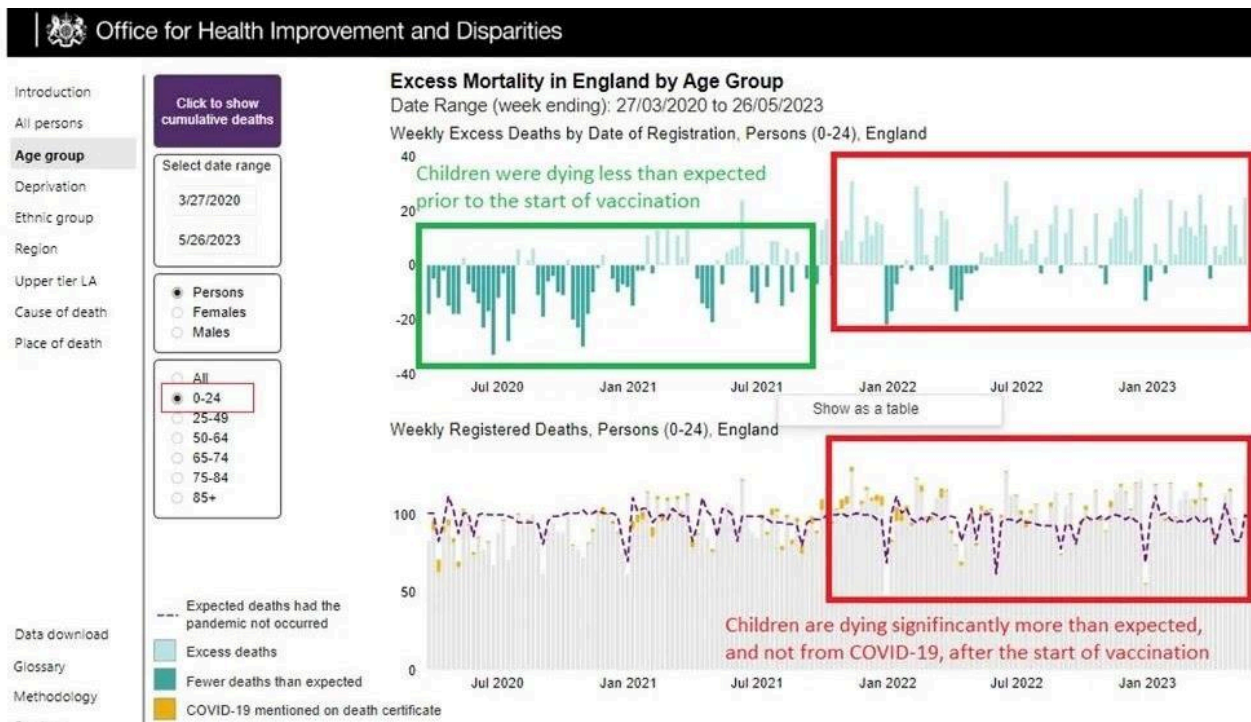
Office for Health Improvement and Disparities

Introduction
All persons
Age group
Deprivation
Ethnic group
Region
Upper tier LA
Cause of death
Place of death

Click to show cumulative deaths

Select date range
3/27/2020
5/26/2023

Persons
Females
Males

All
0-24
25-49
50-64
65-74
75-84
85+

Excess Mortality in England by Age Group
Date Range (week ending): 27/03/2020 to 26/05/2023
Weekly Excess Deaths by Date of Registration, Persons (0-24), England

40
20
0
-20
-40

Children were dying less than expected prior to the start of vaccination

Jul 2020 Jan 2021 Jul 2021 Jan 2022 Jul 2022 Jan 2023

Show as a table

Weekly Registered Deaths, Persons (0-24), England

100
50
0

Children are dying significantly more than expected, and not from COVID-19, after the start of vaccination

Jul 2020 Jan 2021 Jul 2021 Jan 2022 Jul 2022 Jan 2023

Expected deaths had the pandemic not occurred
Excess deaths
Fewer deaths than expected
COVID-19 mentioned on death certificate

Data download
Glossary
Methodology